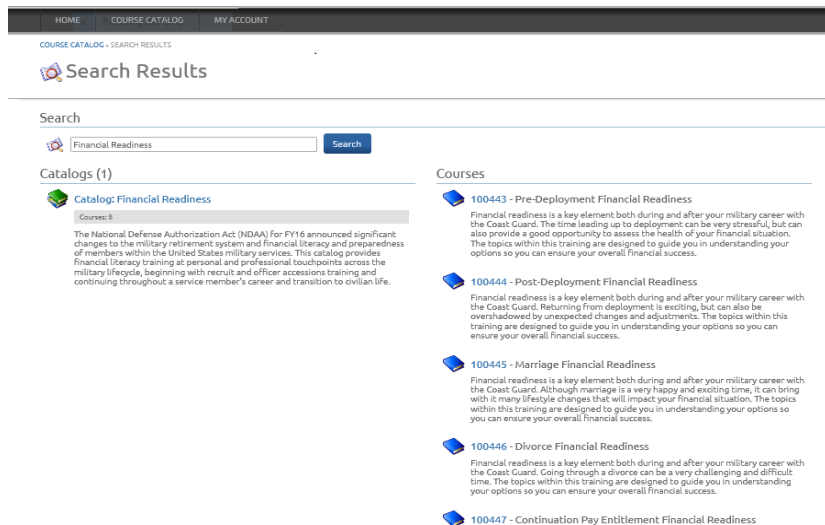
HOME COURSE CATALOG MY ACCOUNT

COURSE CATALOG › SEARCH RESULTS

Search Results

Search

Financial Readiness

Search

Catalogs (1)

Catalog: Financial Readiness

Courses: 8

The National Defense Authorization Act (NDAA) for FY16 announced significant changes to the military retirement system and financial literacy and preparedness of members within the United States military services. This catalog provides financial literacy training at personal and professional touchpoints across the military lifecycle, beginning with recruit and officer accessions training and continuing throughout a service member's career and transition to civilian life.

Courses

100443 - Pre-Deployment Financial Readiness

Financial readiness is a key element both during and after your military career with the Coast Guard. The time leading up to deployment can be very stressful, but can also provide a good opportunity to assess the health of your financial situation. The topics within this training are designed to guide you in understanding your options so you can ensure your overall financial success.

100444 - Post-Deployment Financial Readiness

Financial readiness is a key element both during and after your military career with the Coast Guard. Returning from deployment is exciting, but can also be overshadowed by unexpected changes and adjustments. The topics within this training are designed to guide you in understanding your options so you can ensure your overall financial success.

100445 - Marriage Financial Readiness

Financial readiness is a key element both during and after your military career with the Coast Guard. Although marriage is a very happy and exciting time, it can bring with it many lifestyle changes that will impact your financial situation. The topics within this training are designed to guide you in understanding your options so you can ensure your overall financial success.

100446 - Divorce Financial Readiness

Financial readiness is a key element both during and after your military career with the Coast Guard. Going through a divorce can be a very challenging and difficult time. The topics within this training are designed to guide you in understanding your options so you can ensure your overall financial success.

100447 - Continuation Pay Entitlement Financial Readiness